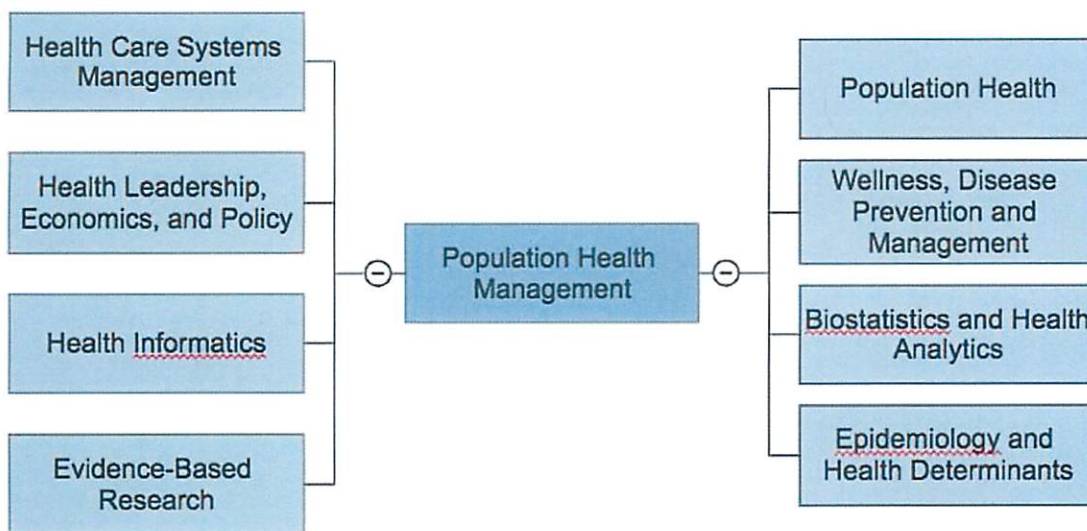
Health Care Systems Management

Health Leadership, Economics, and Policy

Health Informatics

Evidence-Based Research

Population Health Management

Population Health

Wellness, Disease Prevention and Management

Biostatistics and Health Analytics

Epidemiology and Health Determinants